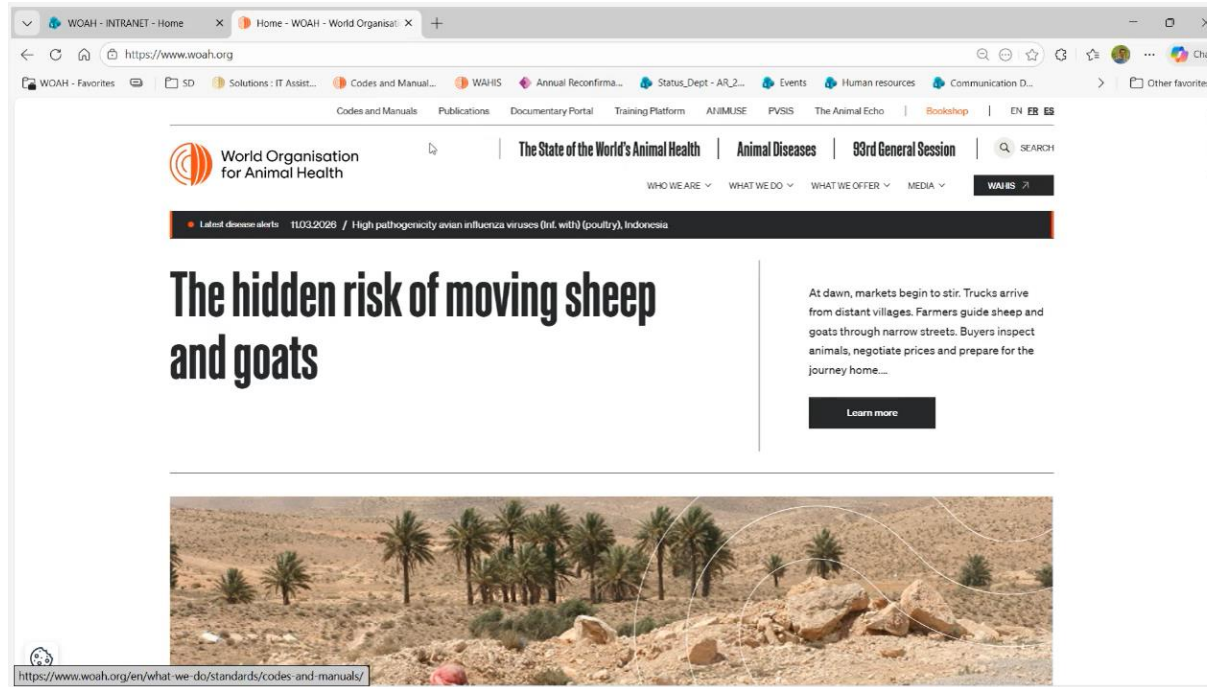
WOAH - INTRANET - Home ×
Home - WOAH - World Organisati ×
+

https://www.woah.org

Cha

WOAH - Favorites | SD | Solutions : IT Assist... | Codes and Manual... | WAHIS | Annual Reconfirma... | Status_Dept - AR_2... | Events | Human resources | Communication D... | Other favorites

Codes and Manuals | Publications | Documentary Portal | Training Platform | ANIMUSE | PVSIS | The Animal Echo | Bookshop | EN FR ES

World Organisation for Animal Health

The State of the World's Animal Health | Animal Diseases | 93rd General Session | SEARCH

WHO WE ARE | WHAT WE DO | WHAT WE OFFER | MEDIA | WAHIS

Latest disease alerts 11.03.2026 / High pathogenicity avian influenza viruses (Inf. with) (poultry), Indonesia

The hidden risk of moving sheep and goats

At dawn, markets begin to stir. Trucks arrive from distant villages. Farmers guide sheep and goats through narrow streets. Buyers inspect animals, negotiate prices and prepare for the journey home....

Learn more

https://www.woah.org/en/what-we-do/standards/codes-and-manuals/